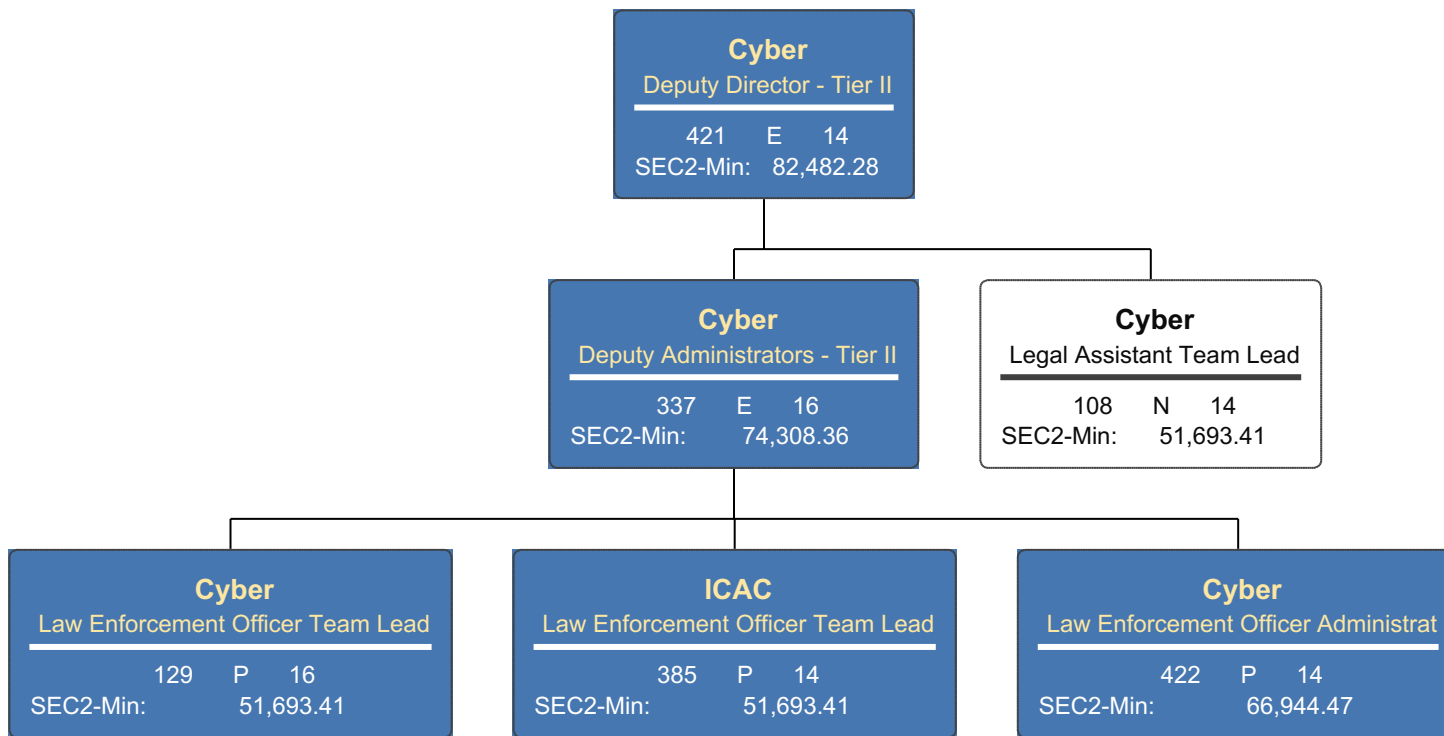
Cyber
Deputy Director - Tier II
421 E 14
SEC2-Min: 82,482.28

Cyber
Deputy Administrators - Tier II
337 E 16
SEC2-Min: 74,308.36

Cyber
Legal Assistant Team Lead
108 N 14
SEC2-Min: 51,693.41

Cyber
Law Enforcement Officer Team Lead
129 P 16
SEC2-Min: 51,693.41

ICAC
Law Enforcement Officer Team Lead
385 P 14
SEC2-Min: 51,693.41

Cyber
Law Enforcement Officer Administrat
422 P 14
SEC2-Min: 66,944.47